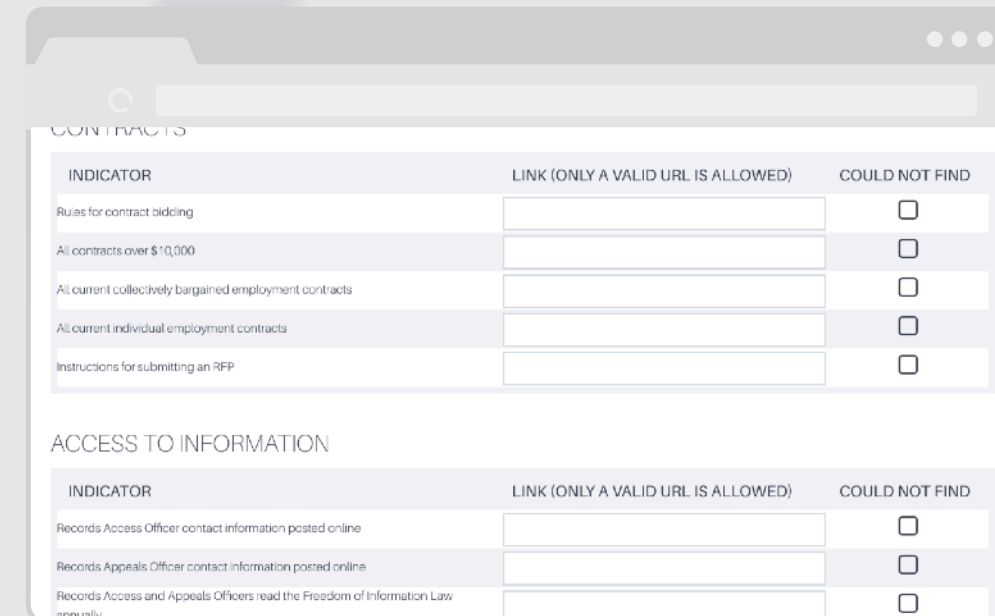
CONTRACTS

| INDICATOR | LINK (ONLY A VALID URL IS ALLOWED) | COULD NOT FIND |
|---|---|---|
| Rules for contract bidding | | ☐ |
| All contracts over $10,000 | | ☐ |
| All current collectively bargained employment contracts | | ☐ |
| All current individual employment contracts | | ☐ |
| Instructions for submitting an RFP | | ☐ |

ACCESS TO INFORMATION

| INDICATOR | LINK (ONLY A VALID URL IS ALLOWED) | COULD NOT FIND |
|---|---|---|
| Records Access Officer contact information posted online | | ☐ |
| Records Appeals Officer contact information posted online | | ☐ |
| Records Access and Appeals Officers read the Freedom of Information Law annually | | ☐ |